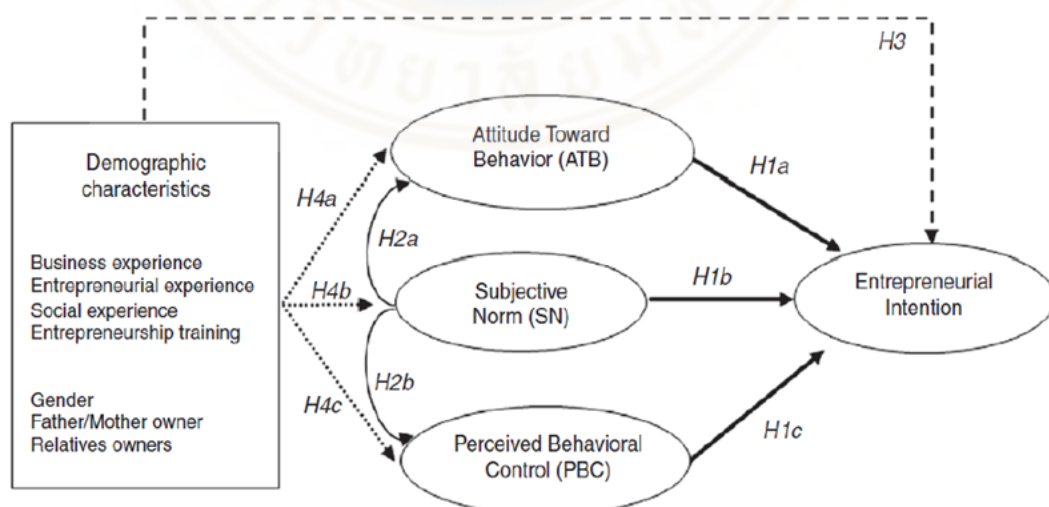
H3

Demographic characteristics

Business experience
Entrepreneurial experience
Social experience
Entrepreneurship training

Gender
Father/Mother owner
Relatives owners

H4a

H4b

H4c

H2a

H2b

Attitude Toward Behavior (ATB)

Subjective Norm (SN)

Perceived Behavioral Control (PBC)

H1a

H1b

H1c

Entrepreneurial Intention